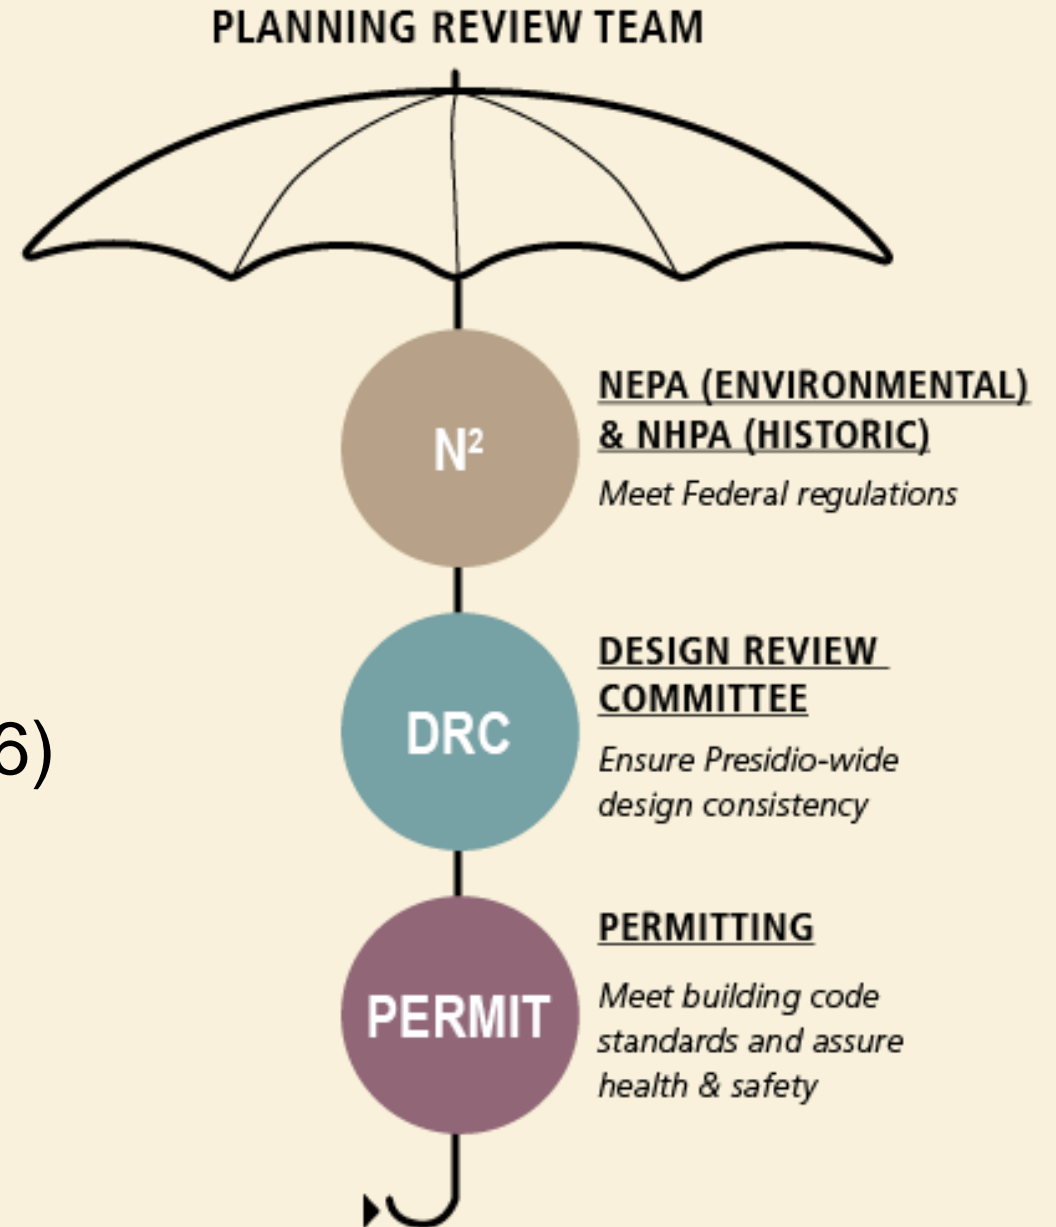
PLANNING REVIEW TEAM

$N^2$

NEPA (ENVIRONMENTAL) & NHPA (HISTORIC)

Meet Federal regulations

6)

DRC

DESIGN REVIEW COMMITTEE

Ensure Presidio-wide design consistency

PERMIT

PERMITTING

Meet building code standards and assure health & safety